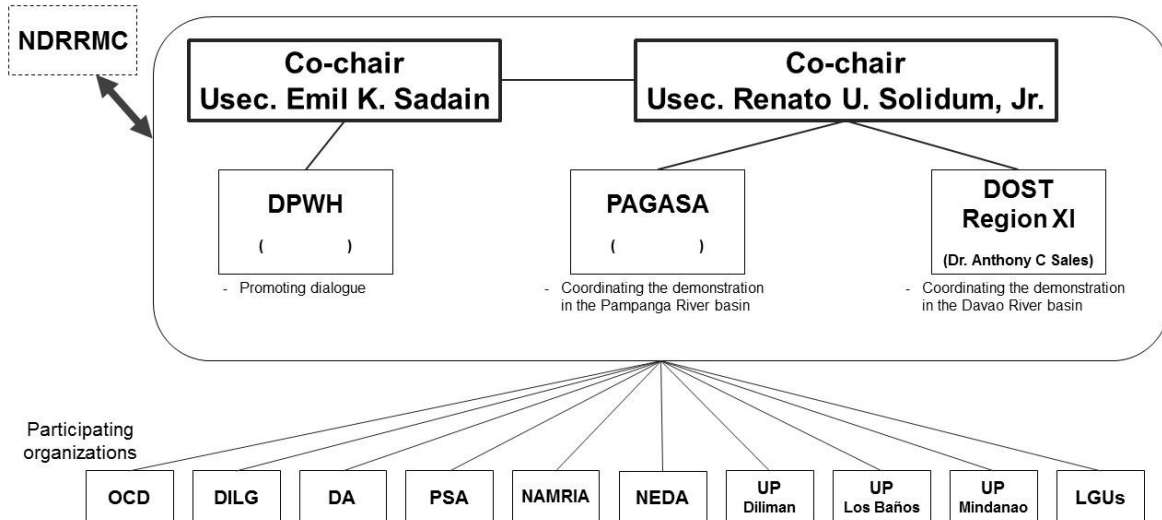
NDRRMC

Co-chair
Usec. Emil K. Sadain

Co-chair
Usec. Renato U. Solidum, Jr.

DPWH
( )
- Promoting dialogue

PAGASA
( )
- Coordinating the demonstration in the Pampanga River basin

DOST
Region XI
(Dr. Anthony C Sales)
- Coordinating the demonstration in the Davao River basin

Participating organizations

OCD
DILG
DA
PSA
NAMRIA
NEDA
UP Diliman
UP Los Baños
UP Mindanao
LGUs